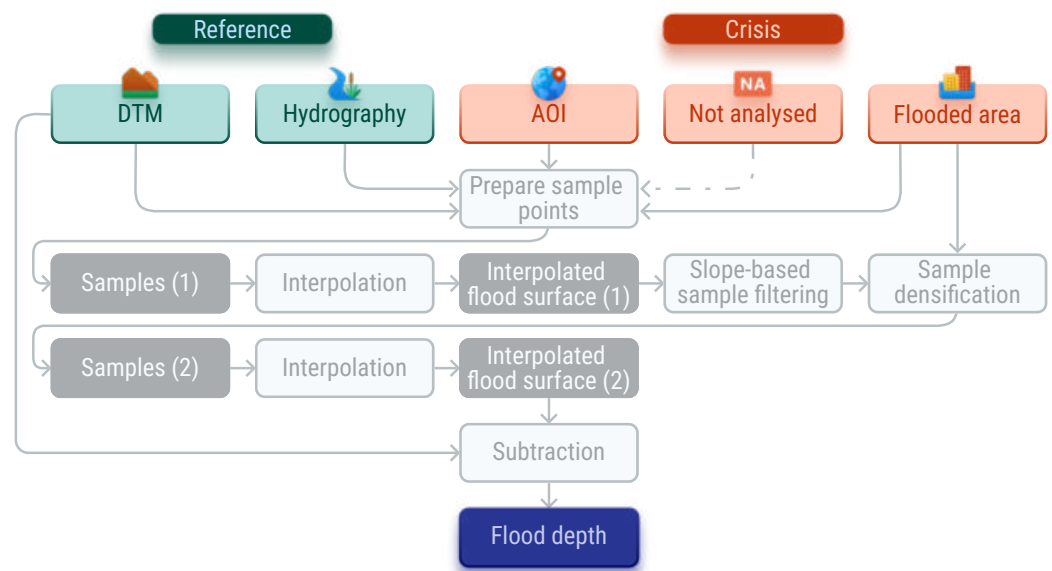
Reference

Crisis

DTM

Hydrography

AOI

NA

Not analysed

Flooded area

Prepare sample points

Samples (1)

Interpolation

Interpolated flood surface (1)

Slope-based sample filtering

Sample densification

Samples (2)

Interpolation

Interpolated flood surface (2)

Subtraction

Flood depth